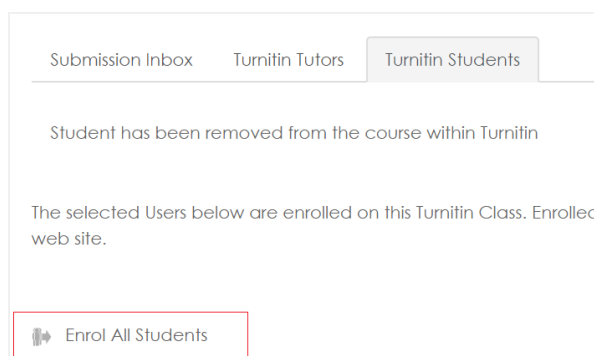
Submission Inbox Turnitin Tutors Turnitin Students

Student has been removed from the course within Turnitin

The selected Users below are enrolled on this Turnitin Class. Enrolle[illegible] web site.

Enrol All Students